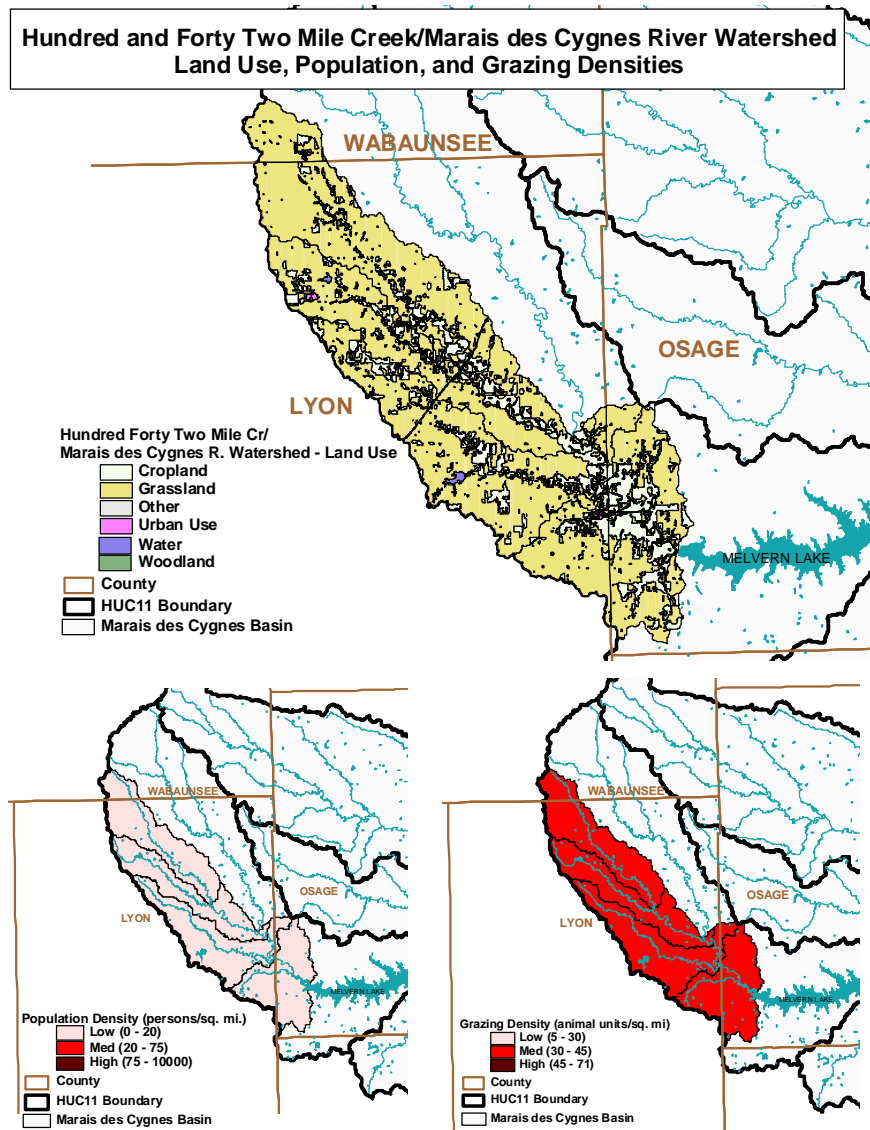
Hundred and Forty Two Mile Creek/Marais des Cygnes River Watershed
Land Use, Population, and Grazing Densities

WABAUNSEE

OSAGE

LYON

Hundred Forty Two Mile Cr/
Marais des Cygnes R. Watershed - Land Use
Cropland
Grassland
Other
Urban Use
Water
Woodland
County
HUC11 Boundary
Marais des Cygnes Basin

MELVERN LAKE

WABAUNSEE

OSAGE

LYON

MELVERN LAKE

Population Density (persons/sq. mi.)
Low (0 - 20)
Med (20 - 75)
High (75 - 10000)
County
HUC11 Boundary
Marais des Cygnes Basin

WABAUNSEE

OSAGE

LYON

MELVERN LAKE

Grazing Density (animal units/sq. mi)
Low (5 - 30)
Med (30 - 45)
High (45 - 71)
County
HUC11 Boundary
Marais des Cygnes Basin